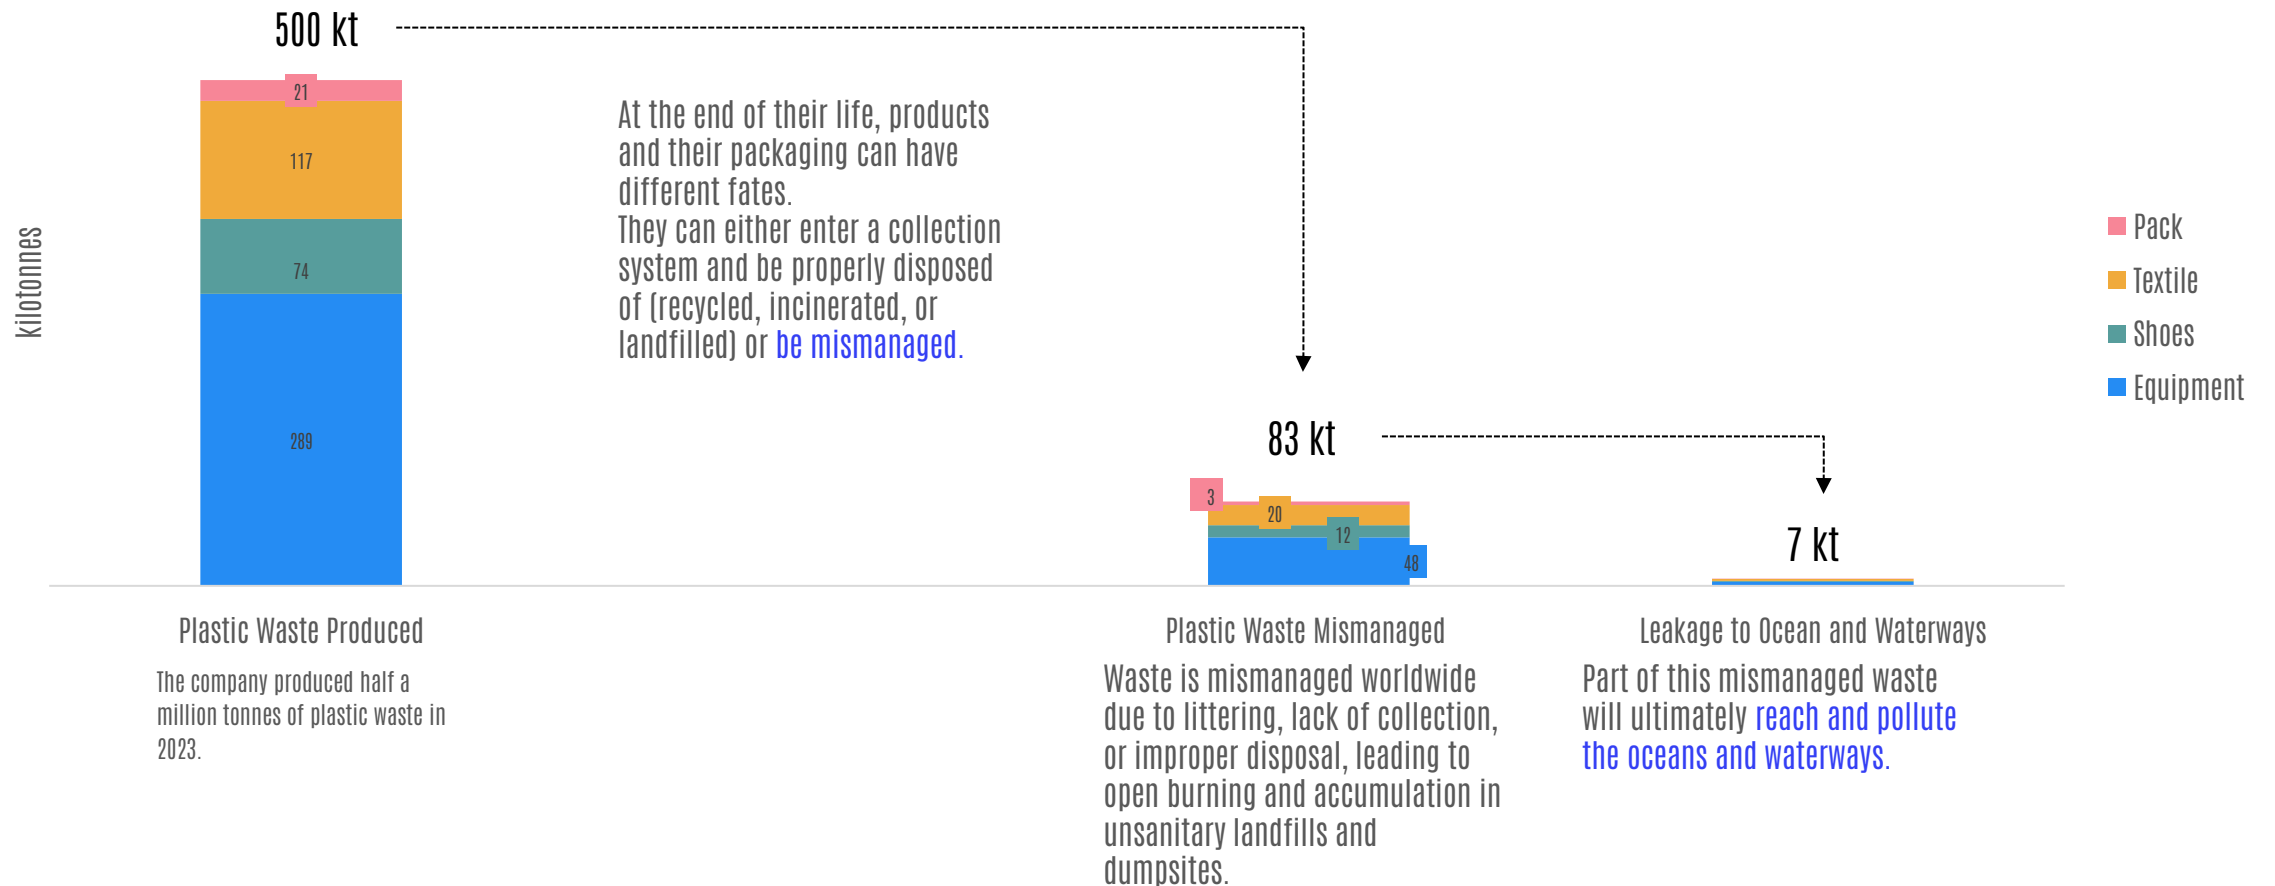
500 kt

kilotonnes

21
117
74
289

At the end of their life, products and their packaging can have different fates.
They can either enter a collection system and be properly disposed of (recycled, incinerated, or landfilled) or be mismanaged.

83 kt

3
20
12
48

7 kt

Pack
Textile
Shoes
Equipment

Plastic Waste Produced

The company produced half a million tonnes of plastic waste in 2023.

Plastic Waste Mismanaged

Waste is mismanaged worldwide due to littering, lack of collection, or improper disposal, leading to open burning and accumulation in unsanitary landfills and dumpsites.

Leakage to Ocean and Waterways

Part of this mismanaged waste will ultimately reach and pollute the oceans and waterways.